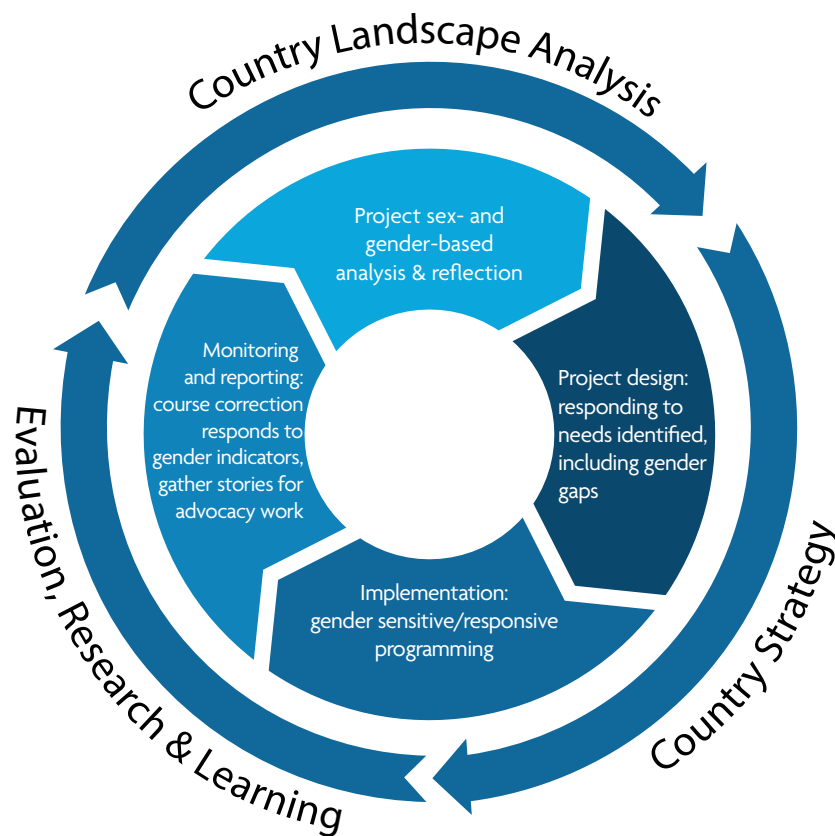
Country Landscape Analysis

Project sex- and gender-based analysis & reflection

Project design: responding to needs identified, including gender gaps

Implementation: gender sensitive/responsive programming

Monitoring and reporting: course correction responds to gender indicators, gather stories for advocacy work

Country Strategy

Evaluation, Research & Learning